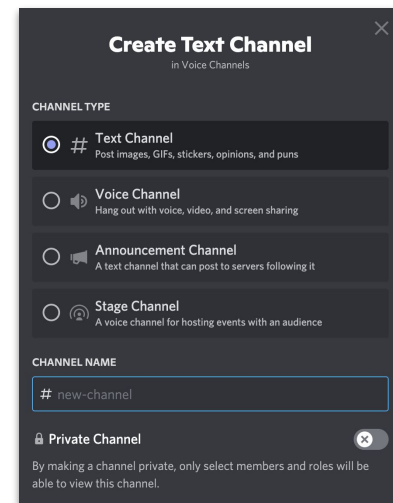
Create Text Channel
in Voice Channels

CHANNEL TYPE

# Text Channel
Post images, GIFs, stickers, opinions, and puns

Voice Channel
Hang out with voice, video, and screen sharing

Announcement Channel
A text channel that can post to servers following it

Stage Channel
A voice channel for hosting events with an audience

CHANNEL NAME

# new-channel

Private Channel

By making a channel private, only select members and roles will be able to view this channel.